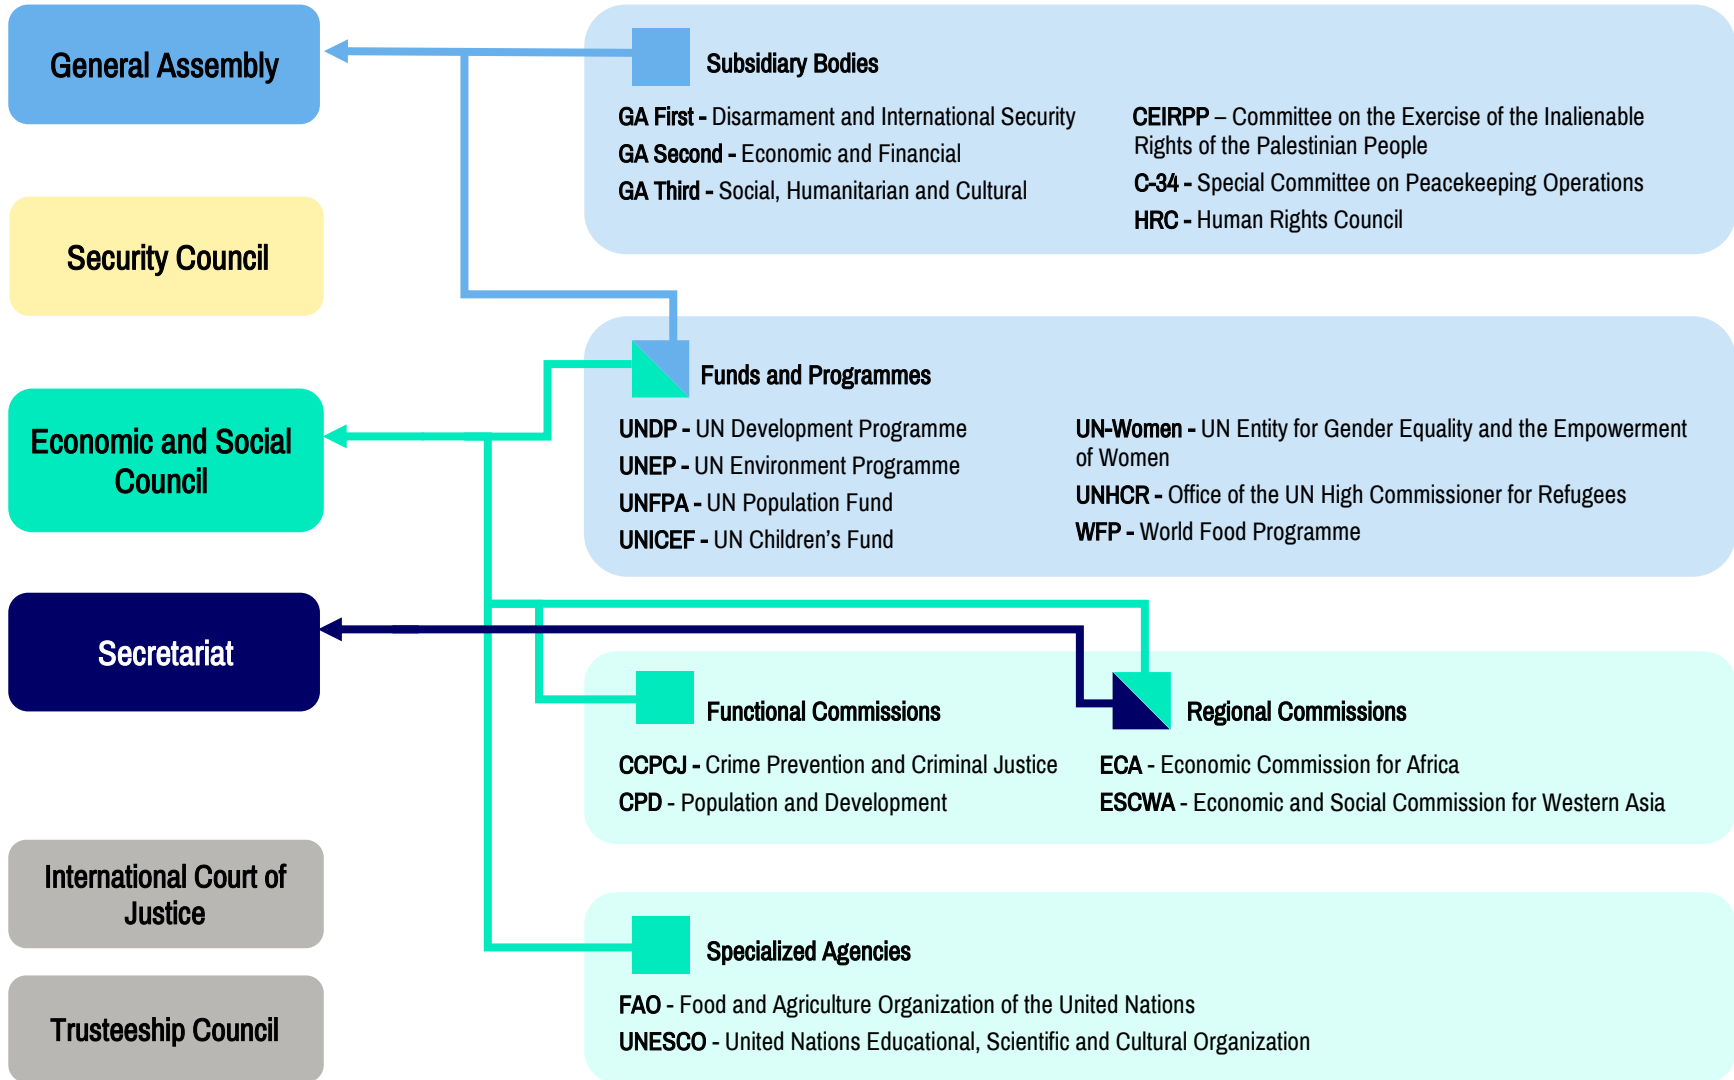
General Assembly

Security Council

Economic and Social Council

Secretariat

International Court of Justice

Trusteeship Council

Subsidiary Bodies

GA First - Disarmament and International Security
GA Second - Economic and Financial
GA Third - Social, Humanitarian and Cultural

CEIRPP – Committee on the Exercise of the Inalienable Rights of the Palestinian People
C-34 - Special Committee on Peacekeeping Operations
HRC - Human Rights Council

Funds and Programmes

UNDP - UN Development Programme
UNEP - UN Environment Programme
UNFPA - UN Population Fund
UNICEF - UN Children's Fund

UN-Women - UN Entity for Gender Equality and the Empowerment of Women
UNHCR - Office of the UN High Commissioner for Refugees
WFP - World Food Programme

Functional Commissions

CCPCJ - Crime Prevention and Criminal Justice
CPD - Population and Development

Regional Commissions

ECA - Economic Commission for Africa
ESCWA - Economic and Social Commission for Western Asia

Specialized Agencies

FAO - Food and Agriculture Organization of the United Nations
UNESCO - United Nations Educational, Scientific and Cultural Organization